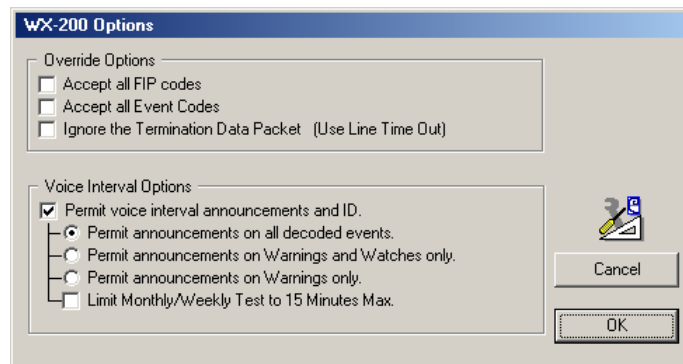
WX-200 Options

Override Options
Accept all FIP codes
Accept all Event Codes
Ignore the Termination Data Packet (Use Line Time Out)

Voice Interval Options
Permit voice interval announcements and ID.
Permit announcements on all decoded events.
Permit announcements on Warnings and Watches only.
Permit announcements on Warnings only.
Limit Monthly/Weekly Test to 15 Minutes Max.

Cancel
OK